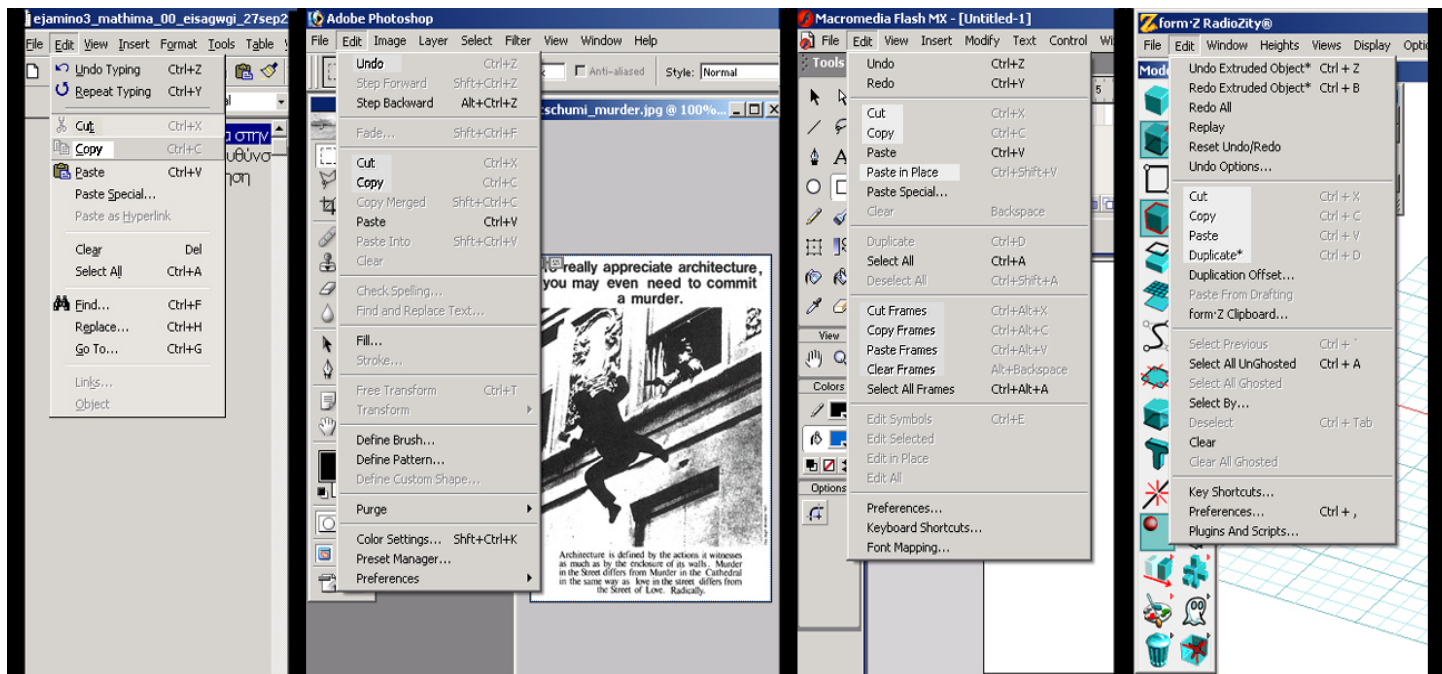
ejamino3_mathima_00_eisagwgi_27sep2

File Edit View Insert Format Tools Table

Undo Typing Ctrl+Z
Repeat Typing Ctrl+Y
Cut Ctrl+X
Copy Ctrl+C
Paste Ctrl+V
Paste Special...
Paste as Hyperlink
Clear Del
Select All Ctrl+A
Find... Ctrl+F
Replace... Ctrl+H
Go To... Ctrl+G
Links...
Object

Adobe Photoshop

File Edit Image Layer Select Filter View Window Help

Undo Ctrl+Z
Step Forward Shft+Ctrl+Z
Step Backward Alt+Ctrl+Z
Fade... Shft+Ctrl+F
Cut Ctrl+X
Copy Ctrl+C
Copy Merged Shft+Ctrl+C
Paste Ctrl+V
Paste Into Shft+Ctrl+V
Clear
Check Spelling...
Find and Replace Text...
Fill...
Stroke...
Free Transform Ctrl+T
Transform
Define Brush...
Define Pattern...
Define Custom Shape...
Purge
Color Settings... Shft+Ctrl+K
Preset Manager...
Preferences

Anti-aliased Style: Normal

schumi_murder.jpg @ 100%...

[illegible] really appreciate architecture, you may even need to commit a murder.

Architecture is defined by the actions it witnesses as much as by the enclosure of its walls. Murder in the Street differs from Murder in the Cathedral in the same way as love in the street differs from the Street of Love. Radically.

Macromedia Flash MX - [Untitled-1]

File Edit View Insert Modify Text Control Wi

Tools
View
Colors
Options

Undo Ctrl+Z
Redo Ctrl+Y
Cut Ctrl+X
Copy Ctrl+C
Paste Ctrl+V
Paste in Place Ctrl+Shift+V
Paste Special...
Clear Backspace
Duplicate Ctrl+D
Select All Ctrl+A
Deselect All Ctrl+Shift+A
Cut Frames Ctrl+Alt+X
Copy Frames Ctrl+Alt+C
Paste Frames Ctrl+Alt+V
Clear Frames Alt+Backspace
Select All Frames Ctrl+Alt+A
Edit Symbols Ctrl+E
Edit Selected
Edit in Place
Edit All
Preferences...
Keyboard Shortcuts...
Font Mapping...

form·Z RadioZity®

File Edit Window Heights Views Display Optio

Mode

Undo Extruded Object* Ctrl + Z
Redo Extruded Object* Ctrl + B
Redo All
Replay
Reset Undo/Redo
Undo Options...
Cut Ctrl + X
Copy Ctrl + C
Paste Ctrl + V
Duplicate* Ctrl + D
Duplication Offset...
Paste From Drafting
form·Z Clipboard...
Select Previous Ctrl + '
Select All UnGhosted Ctrl + A
Select All Ghosted
Select By...
Deselect Ctrl + Tab
Clear
Clear All Ghosted
Key Shortcuts...
Preferences... Ctrl + ,
Plugins And Scripts...